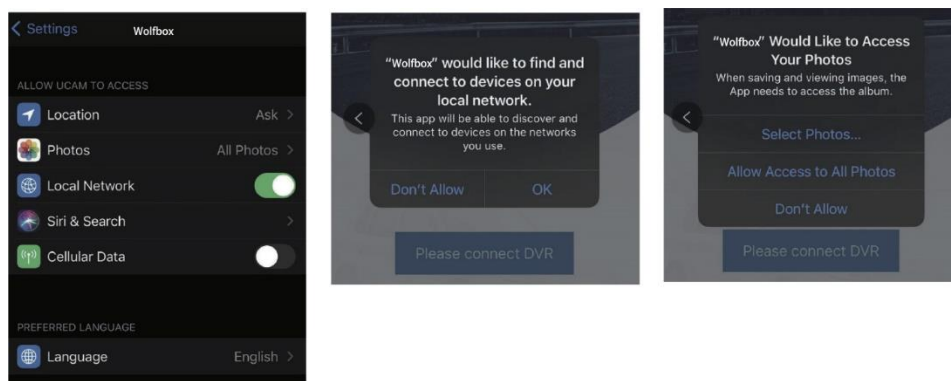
Settings Wolfbox

ALLOW UCAM TO ACCESS

Location Ask

Photos All Photos

Local Network

Siri & Search

Cellular Data

PREFERRED LANGUAGE

Language English

"Wolfbox" would like to find and connect to devices on your local network.

This app will be able to discover and connect to devices on the networks you use.

Don't Allow OK

Please connect DVR

"Wolfbox" Would Like to Access Your Photos

When saving and viewing images, the App needs to access the album.

Select Photos...

Allow Access to All Photos

Don't Allow

Please connect DVR